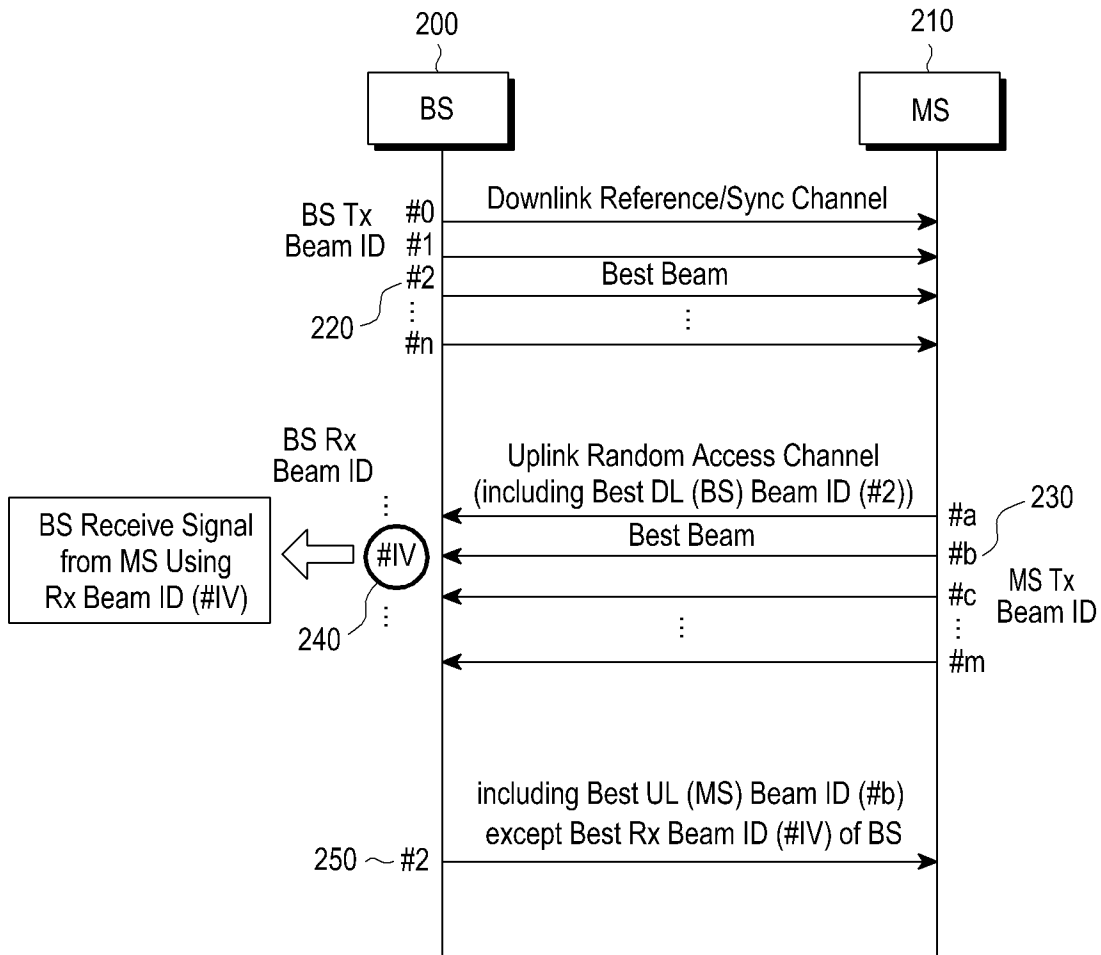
200

210

BS

MS

BS Tx Beam ID

#0

#1

#2

220

⋮

#n

Downlink Reference/Sync Channel

Best Beam

⋮

BS Rx Beam ID

⋮

Uplink Random Access Channel (including Best DL (BS) Beam ID (#2))

#a

230

Best Beam

#b

BS Receive Signal from MS Using Rx Beam ID (#IV)

#IV

#c

MS Tx Beam ID

240

⋮

⋮

⋮

#m

including Best UL (MS) Beam ID (#b) except Best Rx Beam ID (#IV) of BS

250 ~ #2